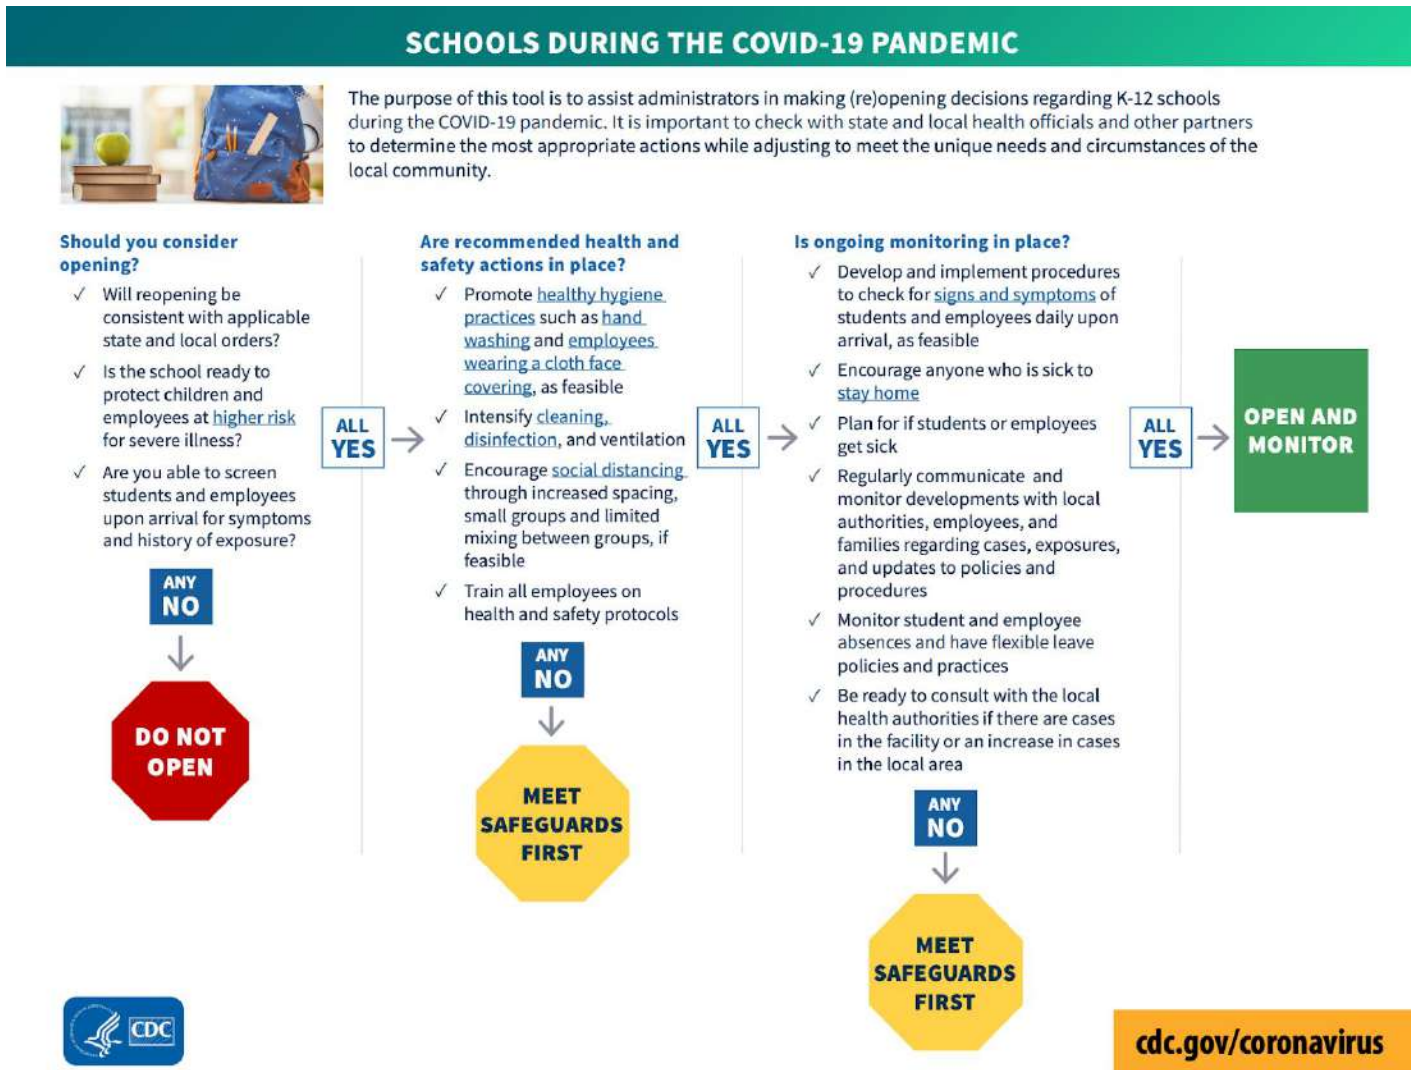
SCHOOLS DURING THE COVID-19 PANDEMIC

The purpose of this tool is to assist administrators in making (re)opening decisions regarding K-12 schools during the COVID-19 pandemic. It is important to check with state and local health officials and other partners to determine the most appropriate actions while adjusting to meet the unique needs and circumstances of the local community.

Should you consider opening?

✓ Will reopening be consistent with applicable state and local orders?

✓ Is the school ready to protect children and employees at higher risk for severe illness?

✓ Are you able to screen students and employees upon arrival for symptoms and history of exposure?

ANY NO

DO NOT OPEN

ALL YES

Are recommended health and safety actions in place?

✓ Promote healthy hygiene practices such as hand washing and employees wearing a cloth face covering, as feasible

✓ Intensify cleaning, disinfection, and ventilation

✓ Encourage social distancing through increased spacing, small groups and limited mixing between groups, if feasible

✓ Train all employees on health and safety protocols

ANY NO

MEET SAFEGUARDS FIRST

ALL YES

Is ongoing monitoring in place?

✓ Develop and implement procedures to check for signs and symptoms of students and employees daily upon arrival, as feasible

✓ Encourage anyone who is sick to stay home

✓ Plan for if students or employees get sick

✓ Regularly communicate and monitor developments with local authorities, employees, and families regarding cases, exposures, and updates to policies and procedures

✓ Monitor student and employee absences and have flexible leave policies and practices

✓ Be ready to consult with the local health authorities if there are cases in the facility or an increase in cases in the local area

ANY NO

MEET SAFEGUARDS FIRST

ALL YES

OPEN AND MONITOR

CDC

cdc.gov/coronavirus